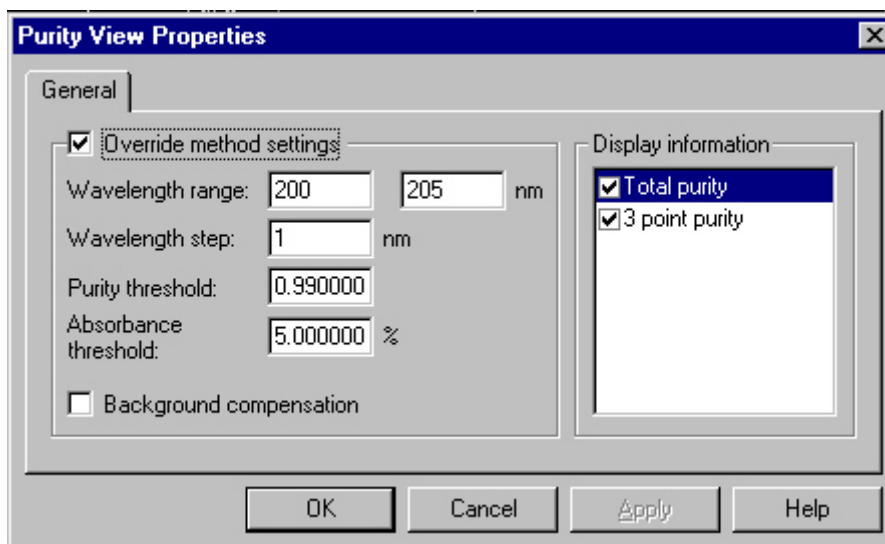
Purity View Properties

General

☑ Override method settings

Wavelength range: 200 205 nm

Wavelength step: 1 nm

Purity threshold: 0.990000

Absorbance threshold: 5.000000 %

☐ Background compensation

Display information

☑ Total purity

☑ 3 point purity

OK Cancel Apply Help